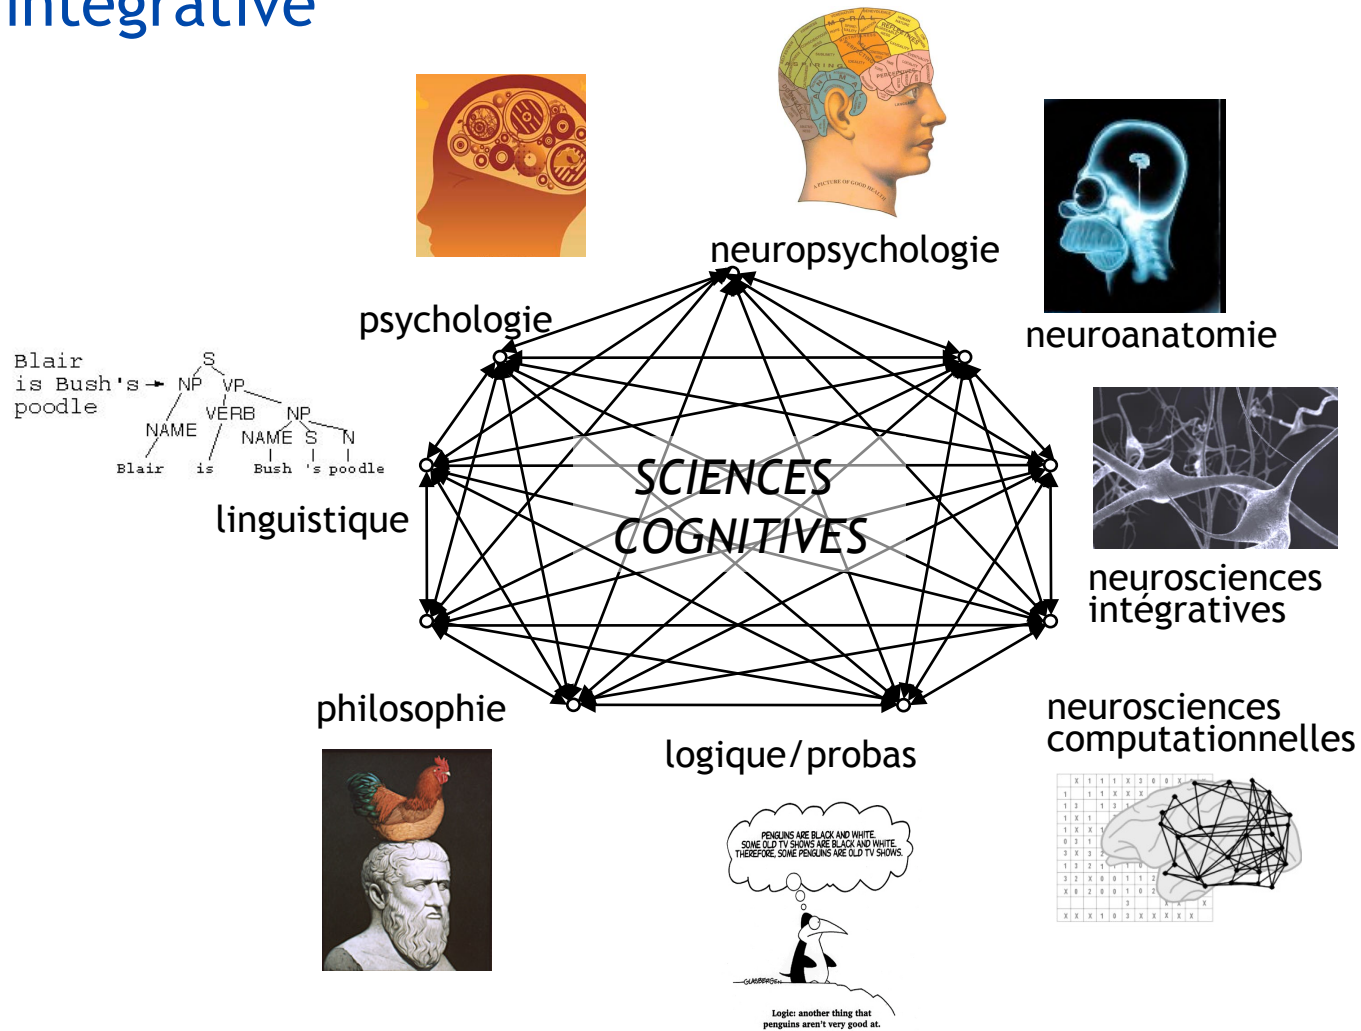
intégrative

neuropsychologie

neuroanatomie

psychologie

Blair is Bush's poodle

S NP VP NAME VERB NP NAME S N Blair is Bush 's poodle

linguistique

SCIENCES COGNITIVES

neurosciences intégratives

philosophie

logique/probas

neurosciences computationnelles

PENGUINS ARE BLACK AND WHITE. SOME OLD TV SHOWS ARE BLACK AND WHITE. THEREFORE, SOME PENGUINS ARE OLD TV SHOWS.

Logic: another thing that penguins aren't very good at.